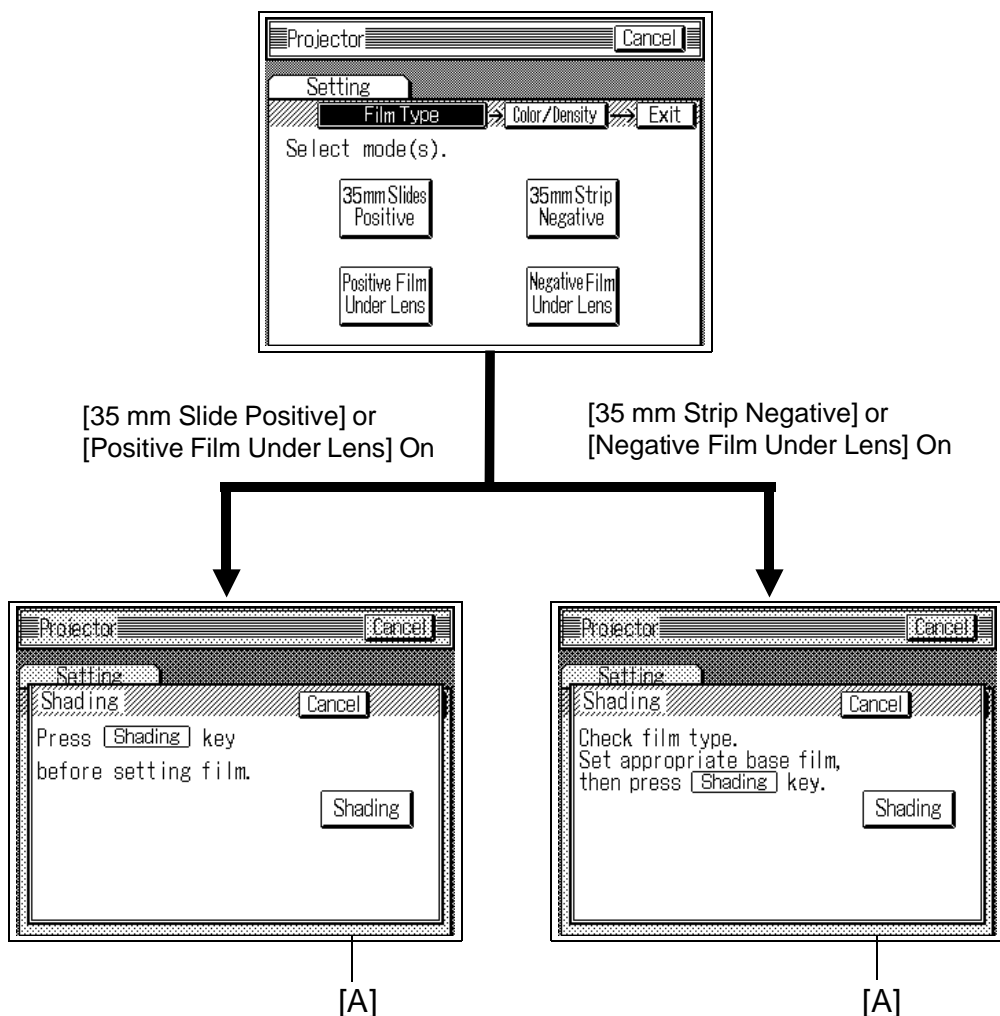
Projector Cancel

Setting

Film Type → Color/Density → Exit

Select mode(s).

35mm Slides Positive

35mm Strip Negative

Positive Film Under Lens

Negative Film Under Lens

[35 mm Slide Positive] or [Positive Film Under Lens] On

[35 mm Strip Negative] or [Negative Film Under Lens] On

Projector Cancel

Setting

Shading Cancel

Press Shading key before setting film.

Shading

Projector Cancel

Setting

Shading Cancel

Check film type.
Set appropriate base film, then press Shading key.

Shading

[A]

[A]